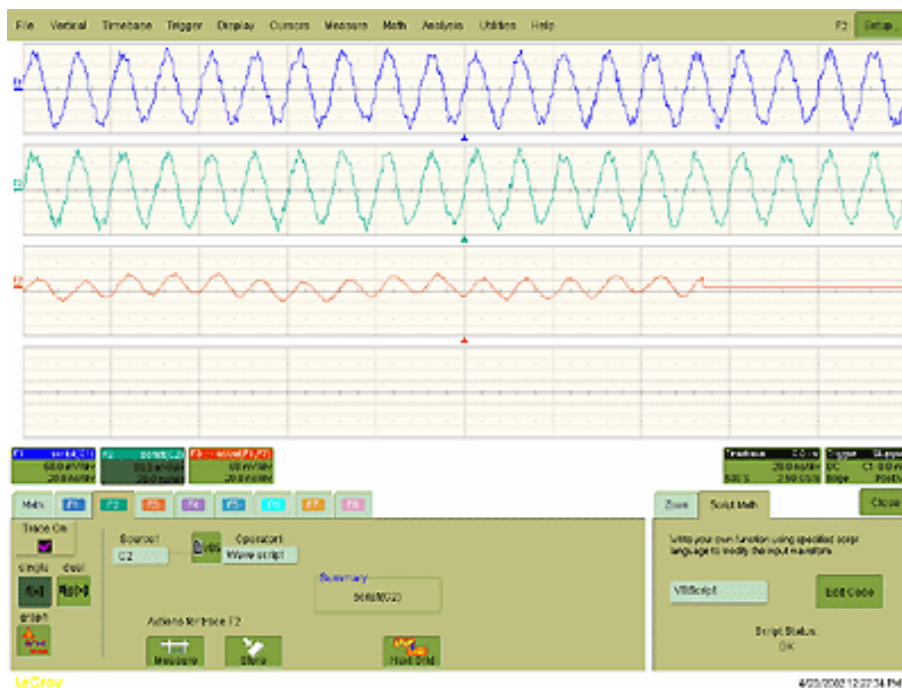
File Vertical Timebase Trigger Display Cursors Measure Math Analysis Utilities Help F2 Setup

F1 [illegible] 50.0 mV/div 20.0 ns/div
F2 script(C2) 50.0 mV/div 20.0 ns/div
F3 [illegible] 50 mV/div 20.0 ns/div

Timebase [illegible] 20.0 ns/div 500 S 2.50 GS/s
Trigger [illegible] DC C1 0.0 mV Edge Positive

Math F1 F2 F3 F4 F5 F6 F7 F8

Trace On

simple dual

graph

Source1 C2

Operator1 Wave script

Summary script(C2)

Actions for trace F2

Measure Store Find Grid

Zoom Script Math

Close

Write your own function using specified script language to modify the input waveform.

VBScript

Edit Code

Script Status: OK

LeCroy

4/23/2002 12:27:34 PM